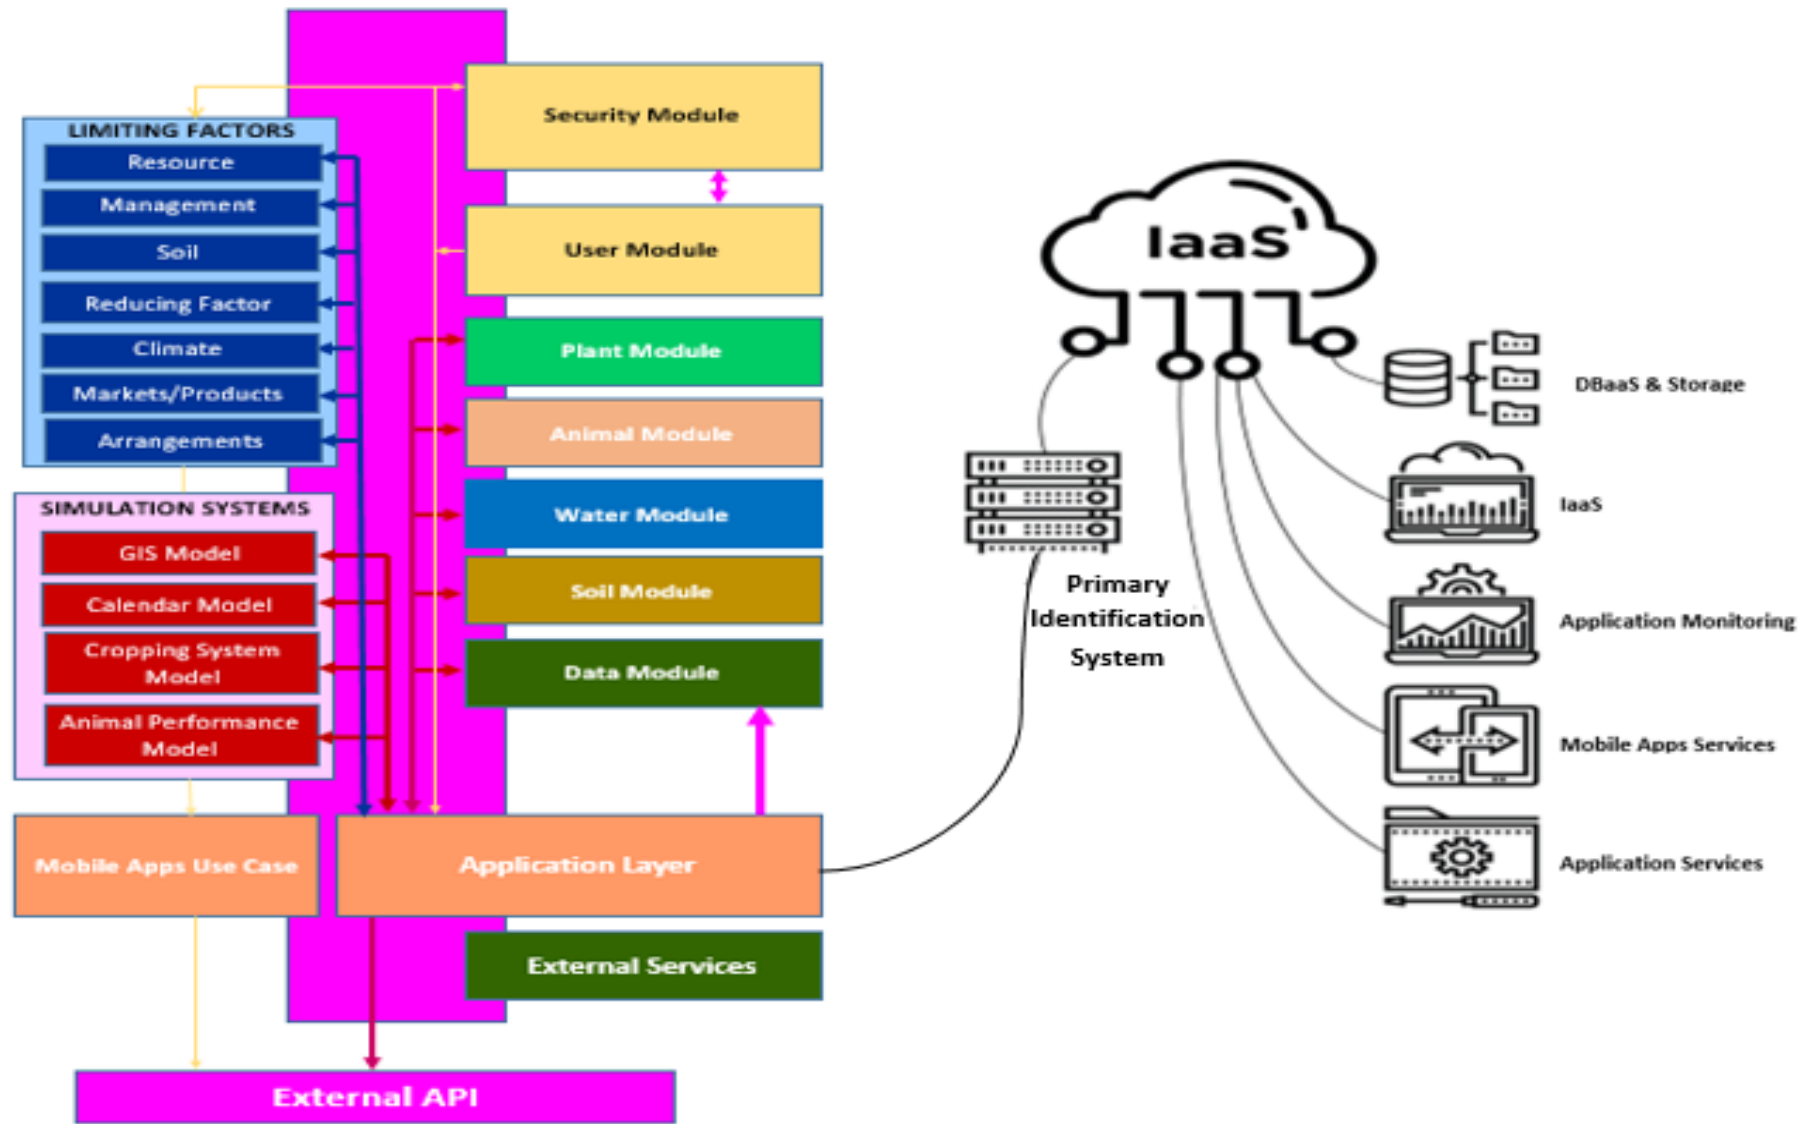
LIMITING FACTORS
Resource
Management
Soil
Reducing Factor
Climate
Markets/Products
Arrangements

SIMULATION SYSTEMS
GIS Model
Calendar Model
Cropping System Model
Animal Performance Model

Security Module
User Module
Plant Module
Animal Module
Water Module
Soil Module
Data Module

Mobile Apps Use Case
Application Layer
External Services
External API

IaaS
Primary Identification System
DBaaS & Storage
IaaS
Application Monitoring
Mobile Apps Services
Application Services